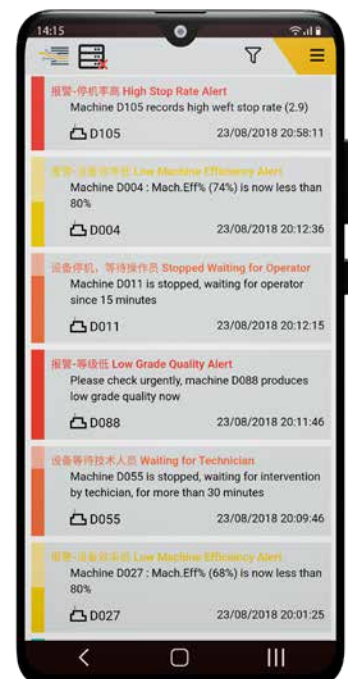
14:15

报警-停机率高 High Stop Rate Alert
Machine D105 records high weft stop rate (2.9)
D105 23/08/2018 20:58:11

报警-设备效率低 Low Machine Efficiency Alert
Machine D004 : Mach.Eff% (74%) is now less than 80%
D004 23/08/2018 20:12:36

设备停机，等待操作员 Stopped Waiting for Operator
Machine D011 is stopped, waiting for operator since 15 minutes
D011 23/08/2018 20:12:15

报警-等级低 Low Grade Quality Alert
Please check urgently, machine D088 produces low grade quality now
D088 23/08/2018 20:11:46

设备等待技术人员 Waiting for Technician
Machine D055 is stopped, waiting for intervention by techician, for more than 30 minutes
D055 23/08/2018 20:09:46

报警-设备效率低 Low Machine Efficiency Alert
Machine D027 : Mach.Eff% (68%) is now less than 80%
D027 23/08/2018 20:01:25